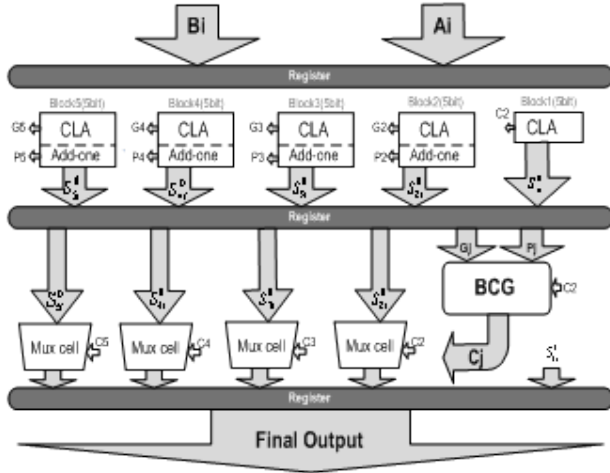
Bi

Ai

Register

Block5(5bit)

G5

P5

CLA

Add-one

Block4(5bit)

G4

P4

CLA

Add-one

Block3(5bit)

G3

P3

CLA

Add-one

Block2(5bit)

G2

P2

CLA

Add-one

Block1(5bit)

C2

CLA

Register

Gj

Pj

BCG

C2

Mux cell

C5

Mux cell

C4

Mux cell

C3

Mux cell

C2

Cj

Register

Final Output